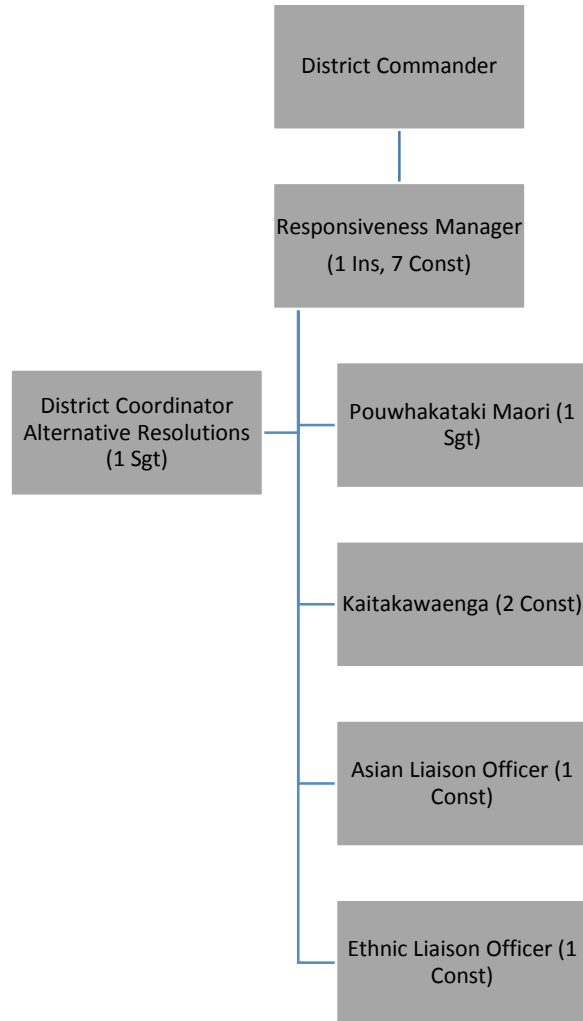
District Commander

Responsiveness Manager
(1 Ins, 7 Const)

District Coordinator Alternative Resolutions (1 Sgt)

Pouwhakataki Maori (1 Sgt)

Kaitakawaenga (2 Const)

Asian Liaison Officer (1 Const)

Ethnic Liaison Officer (1 Const)